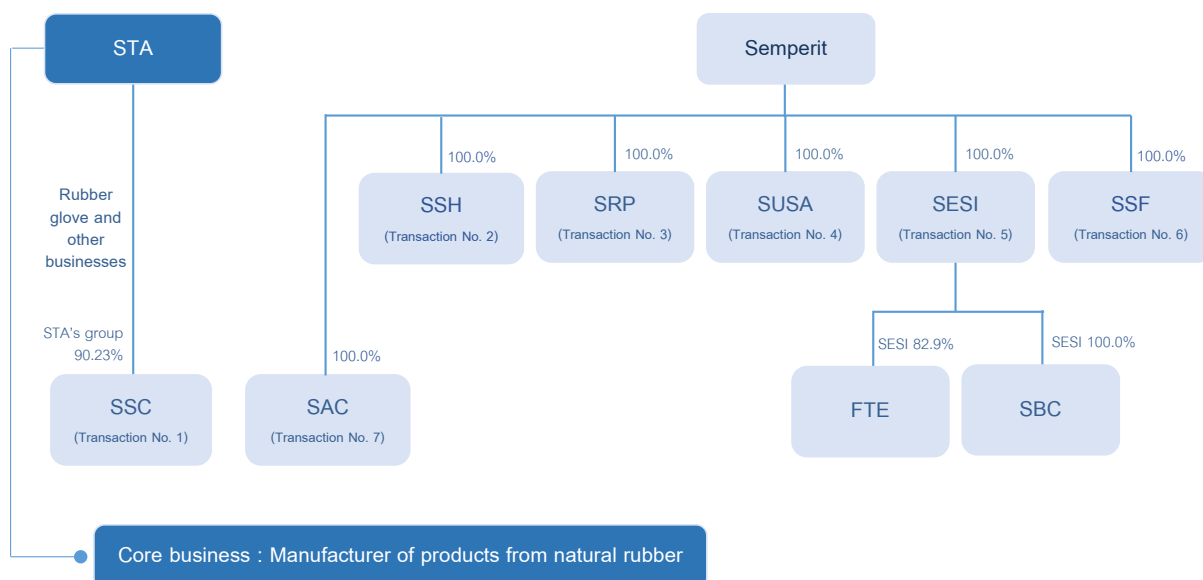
STA

Semperit

100.0%

SSH
(Transaction No. 2)

100.0%

SRP
(Transaction No. 3)

100.0%

SUSA
(Transaction No. 4)

100.0%

SESI
(Transaction No. 5)

100.0%

SSF
(Transaction No. 6)

Rubber glove and other businesses

STA's group 90.23%

SSC
(Transaction No. 1)

100.0%

SAC
(Transaction No. 7)

SESI 82.9%

FTE

SESI 100.0%

SBC

Core business : Manufacturer of products from natural rubber